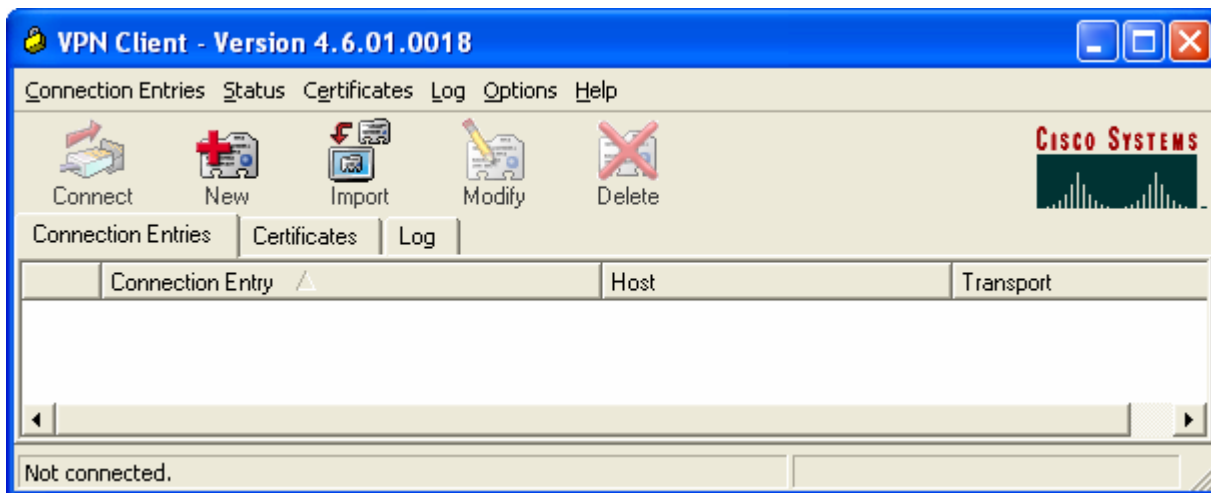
VPN Client - Version 4.6.01.0018

Connection Entries Status Certificates Log Options Help

Connect New Import Modify Delete

Cisco Systems

Connection Entries Certificates Log

| | Connection Entry | Host | Transport |
|---|---|---|---|

Not connected.